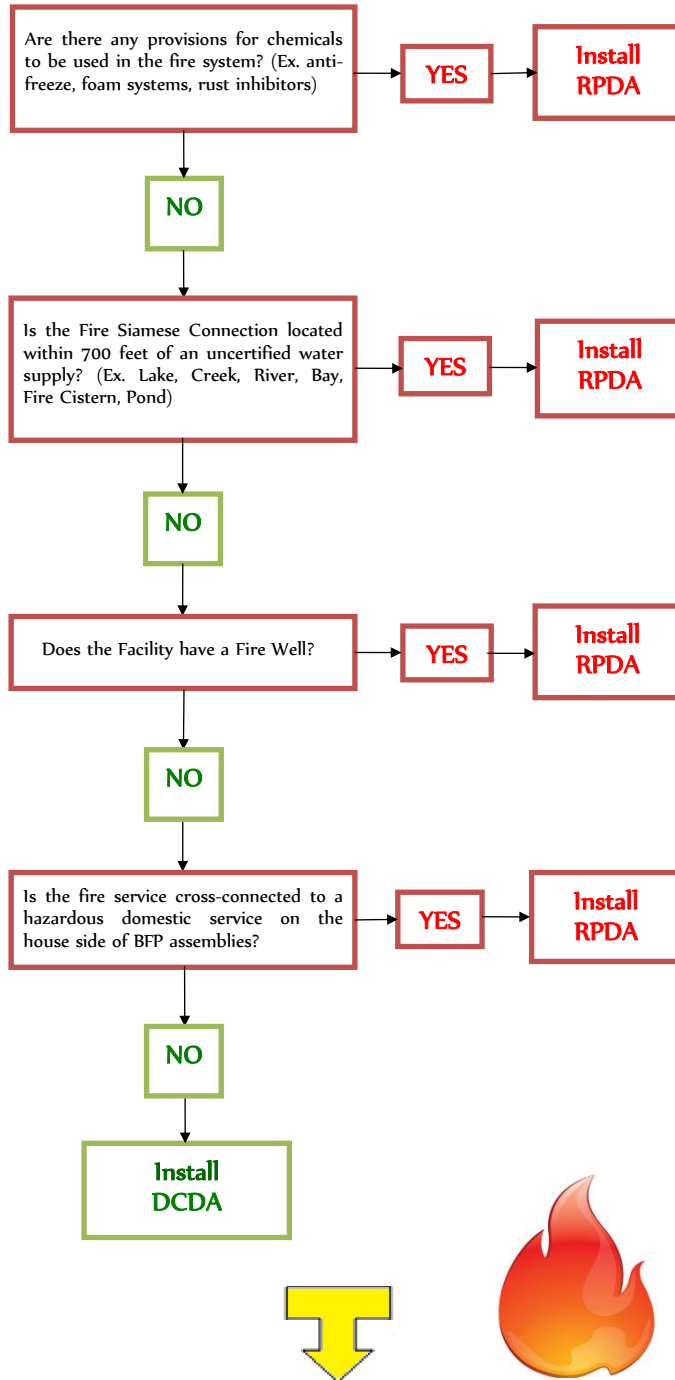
Are there any provisions for chemicals to be used in the fire system? (Ex. anti-freeze, foam systems, rust inhibitors)

YES

Install RPDA

NO

Is the Fire Siamese Connection located within 700 feet of an uncertified water supply? (Ex. Lake, Creek, River, Bay, Fire Cistern, Pond)

YES

Install RPDA

NO

Does the Facility have a Fire Well?

YES

Install RPDA

NO

Is the fire service cross-connected to a hazardous domestic service on the house side of BFP assemblies?

YES

Install RPDA

NO

Install DCDA